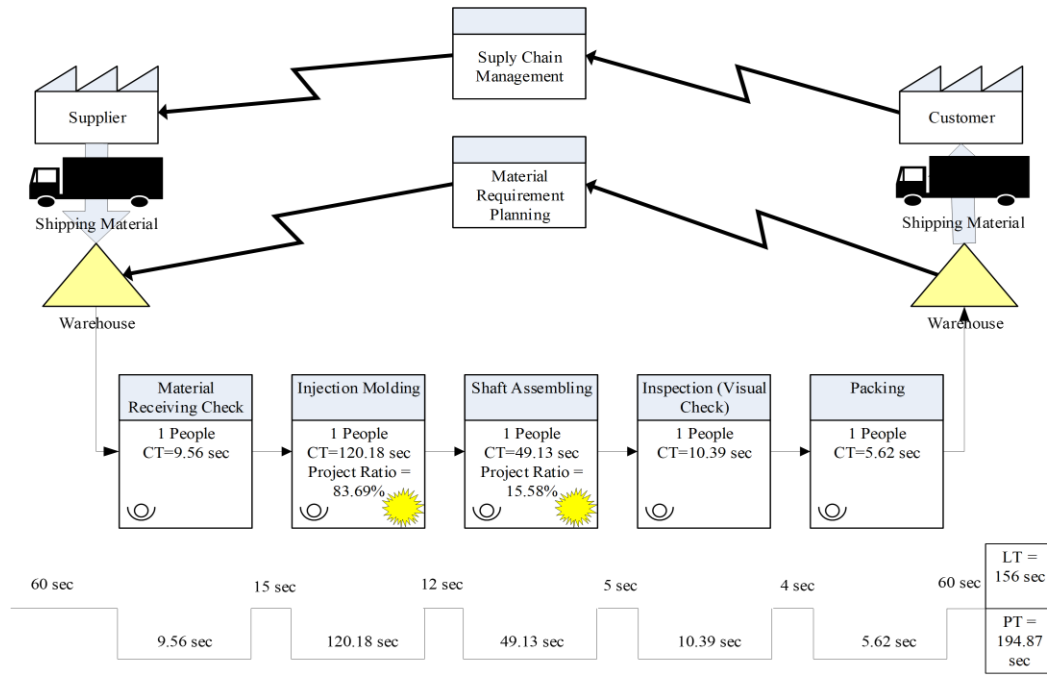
Suply Chain Management

Supplier

Customer

Material Requirement Planning

Shipping Material

Shipping Material

Warehouse

Warehouse

Material Receiving Check
1 People
CT=9.56 sec

Injection Molding
1 People
CT=120.18 sec
Project Ratio = 83.69%

Shaft Assembling
1 People
CT=49.13 sec
Project Ratio = 15.58%

Inspection (Visual Check)
1 People
CT=10.39 sec

Packing
1 People
CT=5.62 sec

60 sec
15 sec
12 sec
5 sec
4 sec
60 sec
LT = 156 sec

9.56 sec
120.18 sec
49.13 sec
10.39 sec
5.62 sec
PT = 194.87 sec